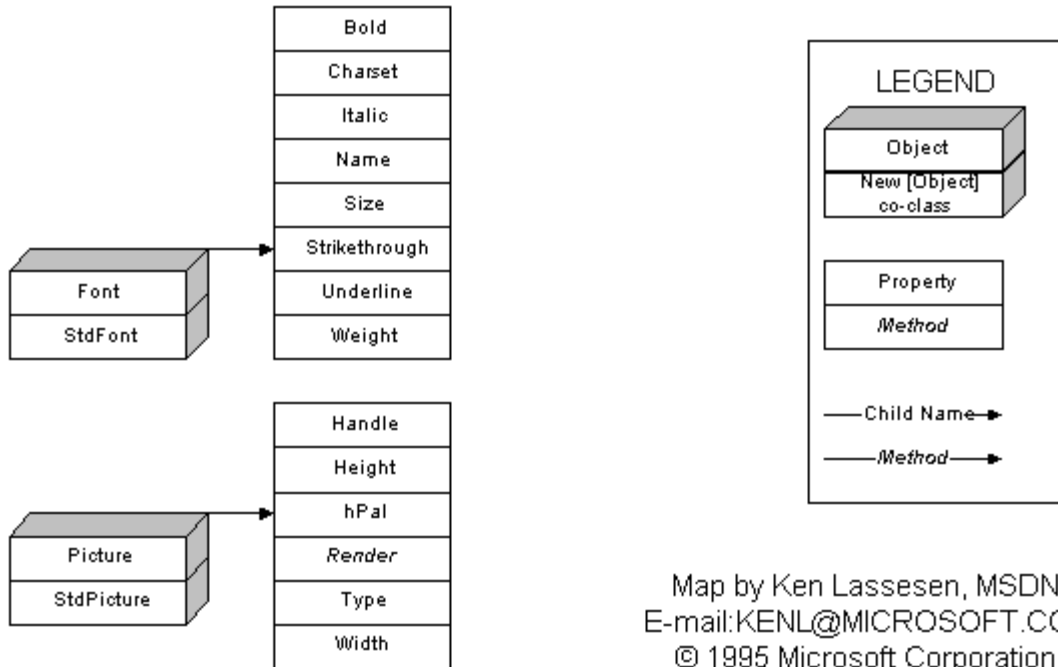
Bold
Charset
Italic
Name
Size
Strikethrough
Underline
Weight

Font
StdFont

Handle
Height
hPal
*Render*
Type
Width

Picture
StdPicture

LEGEND
Object
New [Object] co-class

Property
*Method*

Child Name
*Method*

Map by Ken Lassesen, MSDN
E-mail:KENL@MICROSOFT.C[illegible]
© 1995 Microsoft Corporation